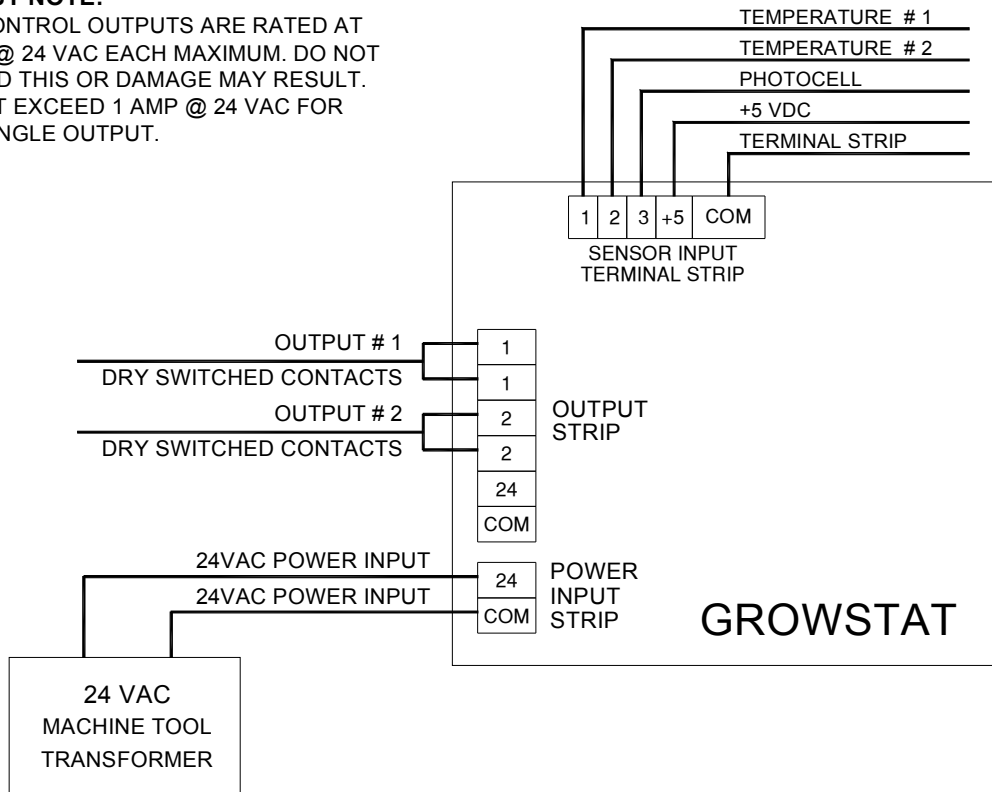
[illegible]T NOTE:
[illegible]ONTROL OUTPUTS ARE RATED AT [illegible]@ 24 VAC EACH MAXIMUM. DO NOT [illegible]D THIS OR DAMAGE MAY RESULT. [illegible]T EXCEED 1 AMP @ 24 VAC FOR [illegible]NGLE OUTPUT.

TEMPERATURE # 1
TEMPERATURE # 2
PHOTOCELL
+5 VDC
TERMINAL STRIP

1 2 3 +5 COM
SENSOR INPUT TERMINAL STRIP

OUTPUT # 1
DRY SWITCHED CONTACTS
OUTPUT # 2
DRY SWITCHED CONTACTS

1
1
2
2
24
COM
OUTPUT STRIP

24VAC POWER INPUT
24VAC POWER INPUT

24
COM
POWER INPUT STRIP

GROWSTAT

24 VAC
MACHINE TOOL
TRANSFORMER